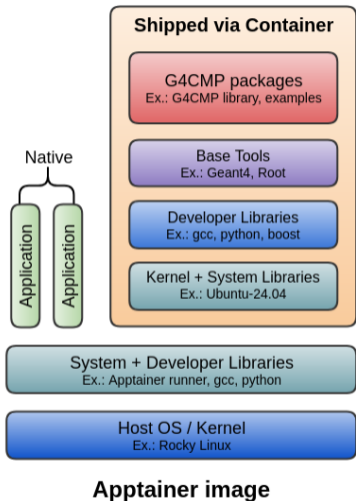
Shipped via Container

G4CMP packages
Ex.: G4CMP library, examples

Base Tools
Ex.: Geant4, Root

Developer Libraries
Ex.: gcc, python, boost

Kernel + System Libraries
Ex.: Ubuntu-24.04

Native

Application

Application

System + Developer Libraries
Ex.: Apptainer runner, gcc, python

Host OS / Kernel
Ex.: Rocky Linux

Apptainer image